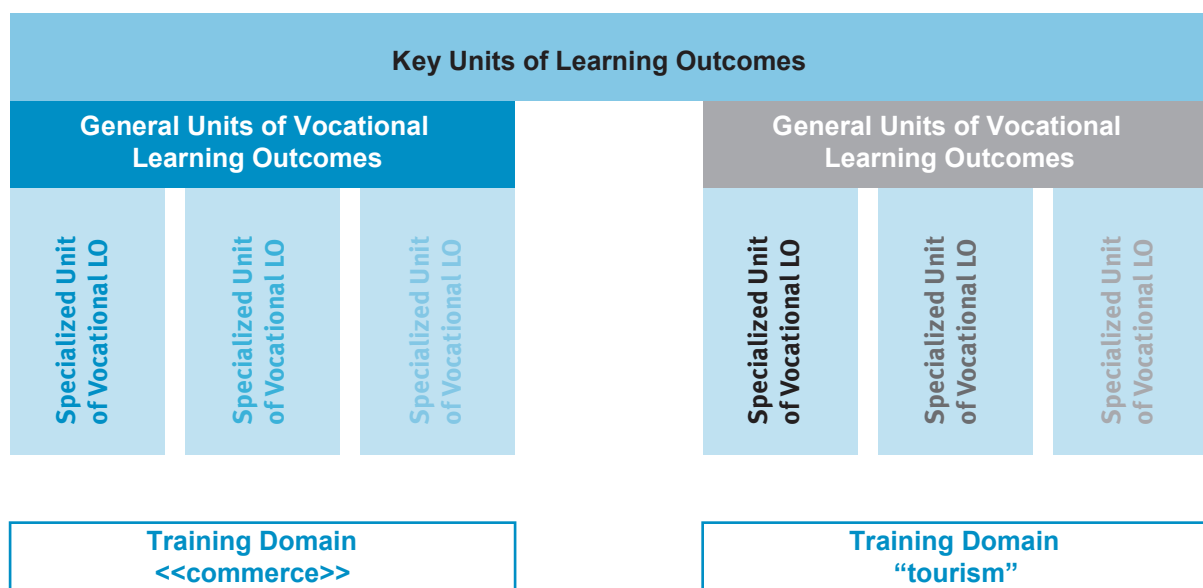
Key Units of Learning Outcomes

General Units of Vocational Learning Outcomes

Specialized Unit of Vocational LO

Specialized Unit of Vocational LO

Specialized Unit of Vocational LO

General Units of Vocational Learning Outcomes

Specialized Unit of Vocational LO

Specialized Unit of Vocational LO

Specialized Unit of Vocational LO

Training Domain <<commerce>>

Training Domain “tourism”